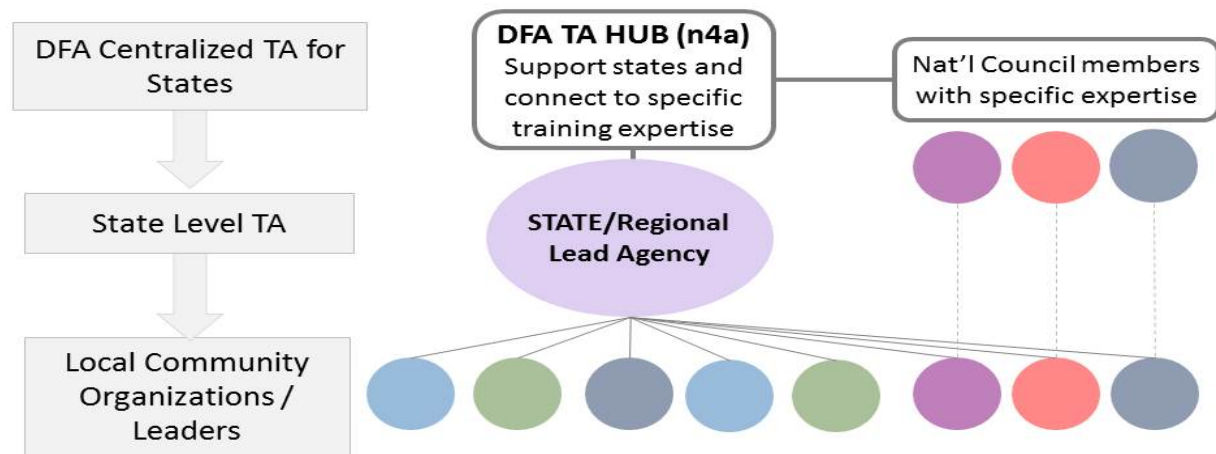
DFA Centralized TA for States

State Level TA

Local Community Organizations / Leaders

DFA TA HUB (n4a)
Support states and connect to specific training expertise

Nat'l Council members with specific expertise

STATE/Regional Lead Agency